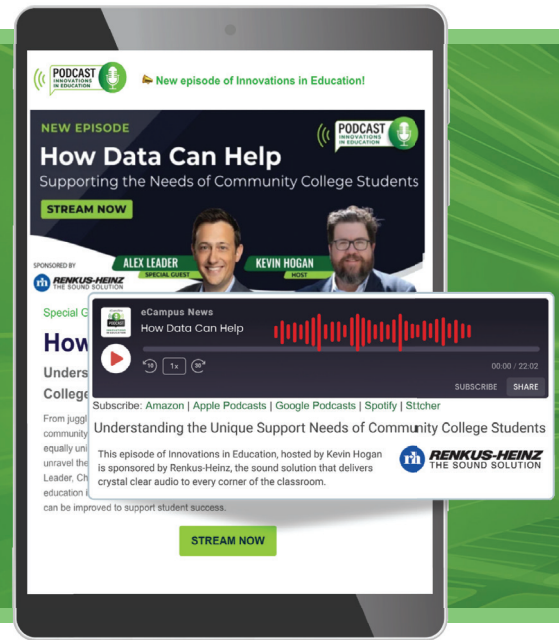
PODCAST INNOVATIONS IN EDUCATION

📣 New episode of Innovations in Education!

NEW EPISODE

PODCAST INNOVATIONS IN EDUCATION

How Data Can Help

Supporting the Needs of Community College Students

STREAM NOW

SPONSORED BY

rh RENKUS-HEINZ THE SOUND SOLUTION

ALEX LEADER SPECIAL GUEST

KEVIN HOGAN HOST

Special G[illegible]

How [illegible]

Unders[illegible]

College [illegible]

From juggl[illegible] community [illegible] equally uni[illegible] unravel the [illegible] Leader, Ch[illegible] education i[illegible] can be improved to support student success.

STREAM NOW

eCampus News

How Data Can Help

10 1x 30

00:00 / 22:02

SUBSCRIBE SHARE

Subscribe: Amazon | Apple Podcasts | Google Podcasts | Spotify | Sttcher

Understanding the Unique Support Needs of Community College Students

This episode of Innovations in Education, hosted by Kevin Hogan is sponsored by Renkus-Heinz, the sound solution that delivers crystal clear audio to every corner of the classroom.

rh RENKUS-HEINZ THE SOUND SOLUTION